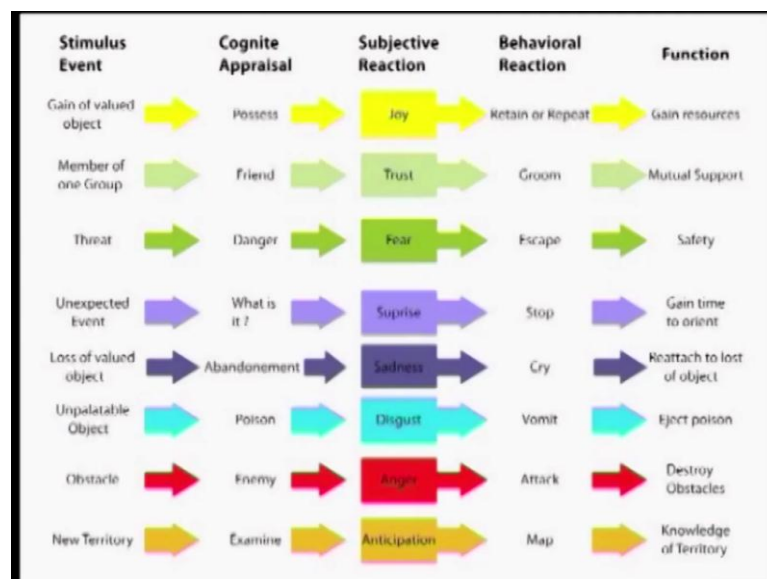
| Stimulus Event | Cognite Appraisal | Subjective Reaction | Behavioral Reaction | Function |
|---|---|---|---|---|
| Gain of valued object | Possess | Joy | Retain or Repeat | Gain resources |
| Member of one Group | Friend | Trust | Groom | Mutual Support |
| Threat | Danger | Fear | Escape | Safety |
| Unexpected Event | What is it ? | Suprise | Stop | Gain time to orient |
| Loss of valued object | Abandonement | Sadness | Cry | Reattach to lost of object |
| Unpalatable Object | Poison | Disgust | Vomit | Eject poison |
| Obstacle | Enemy | Anger | Attack | Destroy Obstacles |
| New Territory | Examine | Anticipation | Map | Knowledge of Territory |